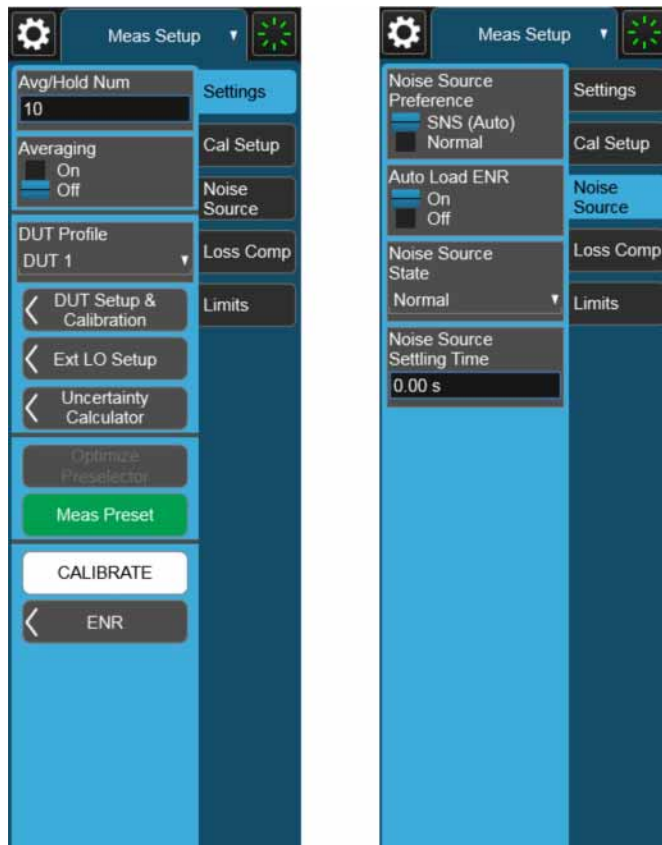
Meas Setup

Avg/Hold Num
10

Averaging
On
Off

DUT Profile
DUT 1

DUT Setup & Calibration

Ext LO Setup

Uncertainty Calculator

Optimize Preselector

Meas Preset

CALIBRATE

ENR

Settings
Cal Setup
Noise Source
Loss Comp
Limits

Meas Setup

Noise Source Preference
SNS (Auto)
Normal

Auto Load ENR
On
Off

Noise Source State
Normal

Noise Source Settling Time
0.00 s

Settings
Cal Setup
Noise Source
Loss Comp
Limits